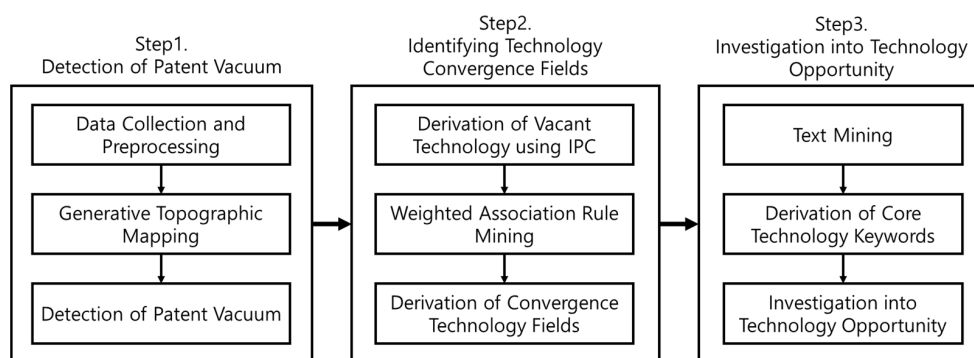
Step1.
Detection of Patent Vacuum

Data Collection and Preprocessing

Generative Topographic Mapping

Detection of Patent Vacuum

Step2.
Identifying Technology Convergence Fields

Derivation of Vacant Technology using IPC

Weighted Association Rule Mining

Derivation of Convergence Technology Fields

Step3.
Investigation into Technology Opportunity

Text Mining

Derivation of Core Technology Keywords

Investigation into Technology Opportunity